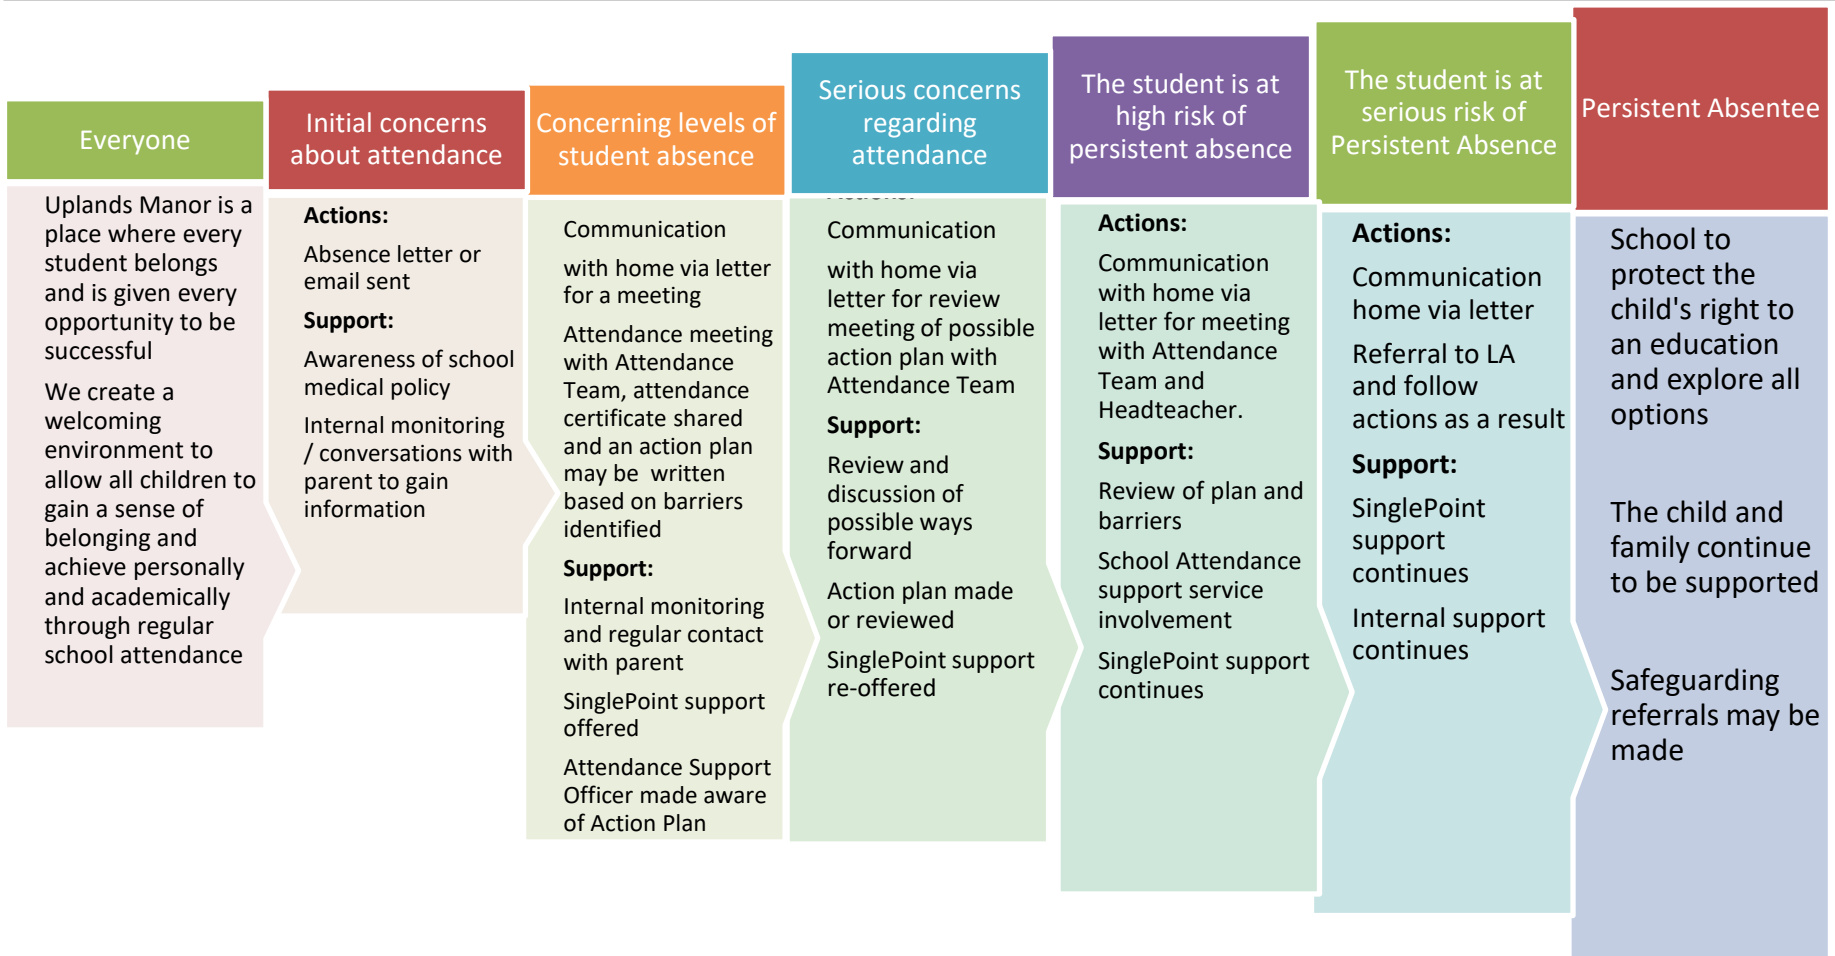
Everyone

Uplands Manor is a place where every student belongs and is given every opportunity to be successful

We create a welcoming environment to allow all children to gain a sense of belonging and achieve personally and academically through regular school attendance

Initial concerns about attendance

Actions:

Absence letter or email sent

Support:

Awareness of school medical policy

Internal monitoring / conversations with parent to gain information

Concerning levels of student absence

Communication

with home via letter for a meeting

Attendance meeting with Attendance Team, attendance certificate shared and an action plan may be written based on barriers identified

Support:

Internal monitoring and regular contact with parent

SinglePoint support offered

Attendance Support Officer made aware of Action Plan

Serious concerns regarding attendance

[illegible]

Communication

with home via letter for review meeting of possible action plan with Attendance Team

Support:

Review and discussion of possible ways forward

Action plan made or reviewed

SinglePoint support re-offered

The student is at high risk of persistent absence

Actions:

Communication with home via letter for meeting with Attendance Team and Headteacher.

Support:

Review of plan and barriers

School Attendance support service involvement

SinglePoint support continues

The student is at serious risk of Persistent Absence

Actions:

Communication home via letter

Referral to LA and follow actions as a result

Support:

SinglePoint support continues

Internal support continues

Persistent Absentee

School to protect the child's right to an education and explore all options

The child and family continue to be supported

Safeguarding referrals may be made